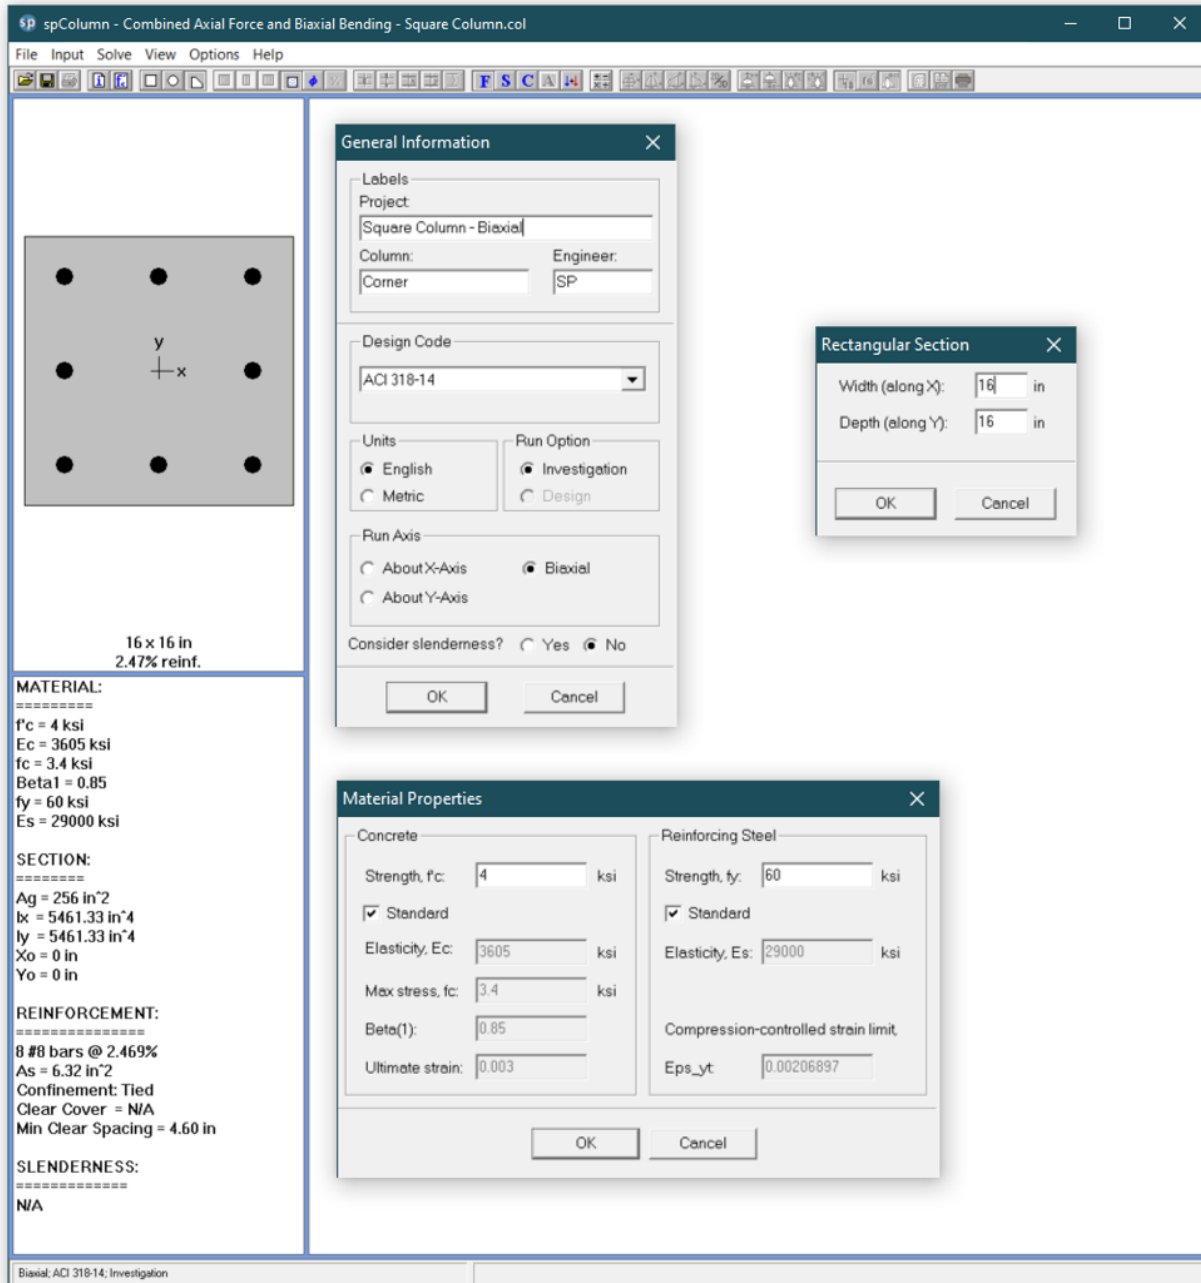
spColumn - Combined Axial Force and Biaxial Bending - Square Column.col

File Input Solve View Options Help

F S C

y
x

16 x 16 in
2.47% reinf.

MATERIAL:
========
f'c = 4 ksi
Ec = 3605 ksi
fc = 3.4 ksi
Beta1 = 0.85
fy = 60 ksi
Es = 29000 ksi

SECTION:
========
Ag = 256 in^2
Ix = 5461.33 in^4
Iy = 5461.33 in^4
Xo = 0 in
Yo = 0 in

REINFORCEMENT:
==============
8 #8 bars @ 2.469%
As = 6.32 in^2
Confinement: Tied
Clear Cover = N/A
Min Clear Spacing = 4.60 in

SLENDERNESS:
============
N/A

General Information
Labels
Project:
Square Column - Biaxial
Column:
Corner
Engineer:
SP
Design Code
ACI 318-14
Units
English
Metric
Run Option
Investigation
Design
Run Axis
About X-Axis
Biaxial
About Y-Axis
Consider slenderness? Yes No
OK
Cancel

Rectangular Section
Width (along X): 16 in
Depth (along Y): 16 in
OK
Cancel

Material Properties
Concrete
Strength, f'c: 4 ksi
Standard
Elasticity, Ec: 3605 ksi
Max stress, fc: 3.4 ksi
Beta(1): 0.85
Ultimate strain: 0.003
Reinforcing Steel
Strength, fy: 60 ksi
Standard
Elasticity, Es: 29000 ksi
Compression-controlled strain limit,
Eps_yt: 0.00206897
OK
Cancel

Biaxial; ACI 318-14; Investigation